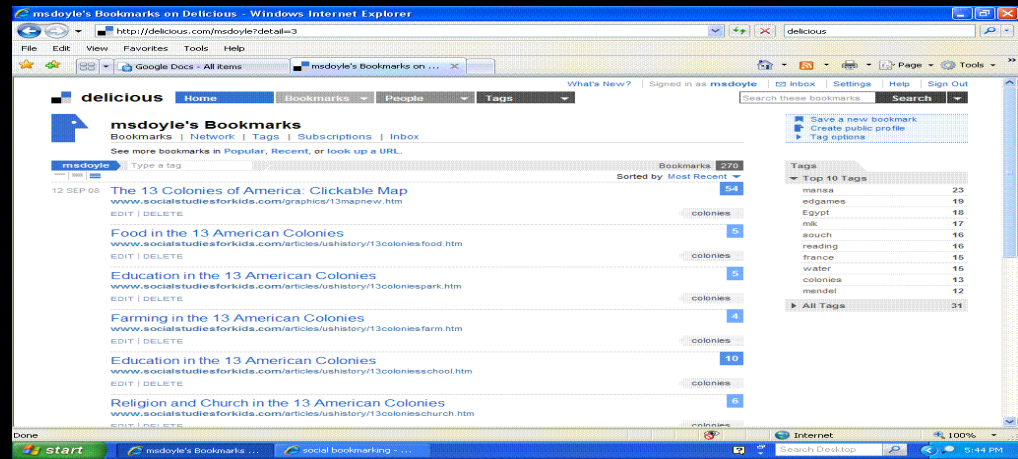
msdoyle's Bookmarks on Delicious - Windows Internet Explorer

http://delicious.com/msdoyle?detail=3

delicious

File Edit View Favorites Tools Help

Google Docs - All items

msdoyle's Bookmarks on ...

Page Tools

What's New? | Signed in as msdoyle | Inbox | Settings | Help | Sign Out

delicious

Home Bookmarks People Tags

Search these bookmarks

Search

msdoyle's Bookmarks

Bookmarks | Network | Tags | Subscriptions | Inbox

See more bookmarks in Popular, Recent, or look up a URL.

Save a new bookmark
Create public profile
Tag options

msdoyle Type a tag

Bookmarks 270

Sorted by Most Recent

12 SEP 08

The 13 Colonies of America: Clickable Map
www.socialstudiesforkids.com/graphics/13mapnew.htm
EDIT | DELETE
colonies
54

Food in the 13 American Colonies
www.socialstudiesforkids.com/articles/ushistory/13coloniesfood.htm
EDIT | DELETE
colonies
5

Education in the 13 American Colonies
www.socialstudiesforkids.com/articles/ushistory/13coloniespark.htm
EDIT | DELETE
colonies
5

Farming in the 13 American Colonies
www.socialstudiesforkids.com/articles/ushistory/13coloniesfarm.htm
EDIT | DELETE
colonies
4

Education in the 13 American Colonies
www.socialstudiesforkids.com/articles/ushistory/13coloniesschool.htm
EDIT | DELETE
colonies
10

Religion and Church in the 13 American Colonies
www.socialstudiesforkids.com/articles/ushistory/13colonieschurch.htm
EDIT | DELETE
colonies
6

Tags

Top 10 Tags

| | |
|---|---|
| mansa | 23 |
| edgames | 19 |
| Egypt | 18 |
| mlk | 17 |
| souch | 16 |
| reading | 16 |
| france | 15 |
| water | 15 |
| colonies | 13 |
| mendel | 12 |

All Tags 31

Done

Internet

100%

start

msdoyle's Bookmarks ...

social bookmarking - ...

Search Desktop

5:44 PM